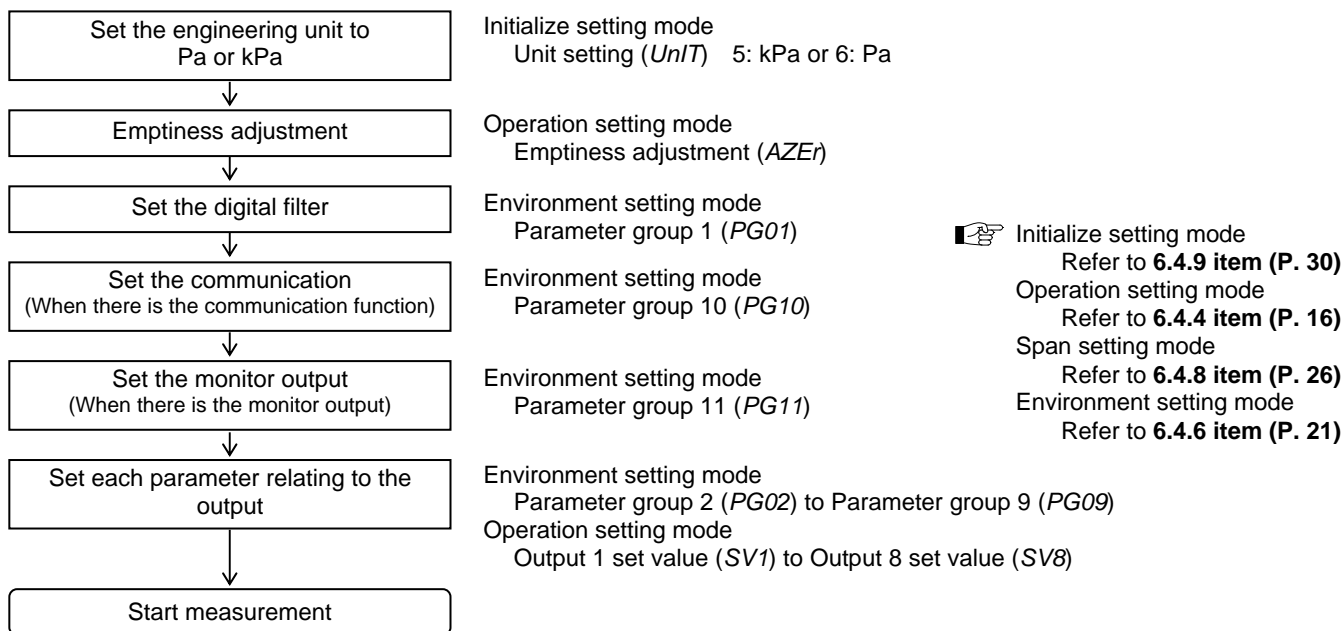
Set the engineering unit to Pa or kPa

Initialize setting mode
Unit setting (*UnIT*) 5: kPa or 6: Pa

Emptiness adjustment

Operation setting mode
Emptiness adjustment (*AZEr*)

Set the digital filter

Environment setting mode
Parameter group 1 (*PG01*)

Set the communication
(When there is the communication function)

Environment setting mode
Parameter group 10 (*PG10*)

Set the monitor output
(When there is the monitor output)

Environment setting mode
Parameter group 11 (*PG11*)

Set each parameter relating to the output

Environment setting mode
Parameter group 2 (*PG02*) to Parameter group 9 (*PG09*)
Operation setting mode
Output 1 set value (*SV1*) to Output 8 set value (*SV8*)

Start measurement

Initialize setting mode
Refer to **6.4.9 item (P. 30)**
Operation setting mode
Refer to **6.4.4 item (P. 16)**
Span setting mode
Refer to **6.4.8 item (P. 26)**
Environment setting mode
Refer to **6.4.6 item (P. 21)**